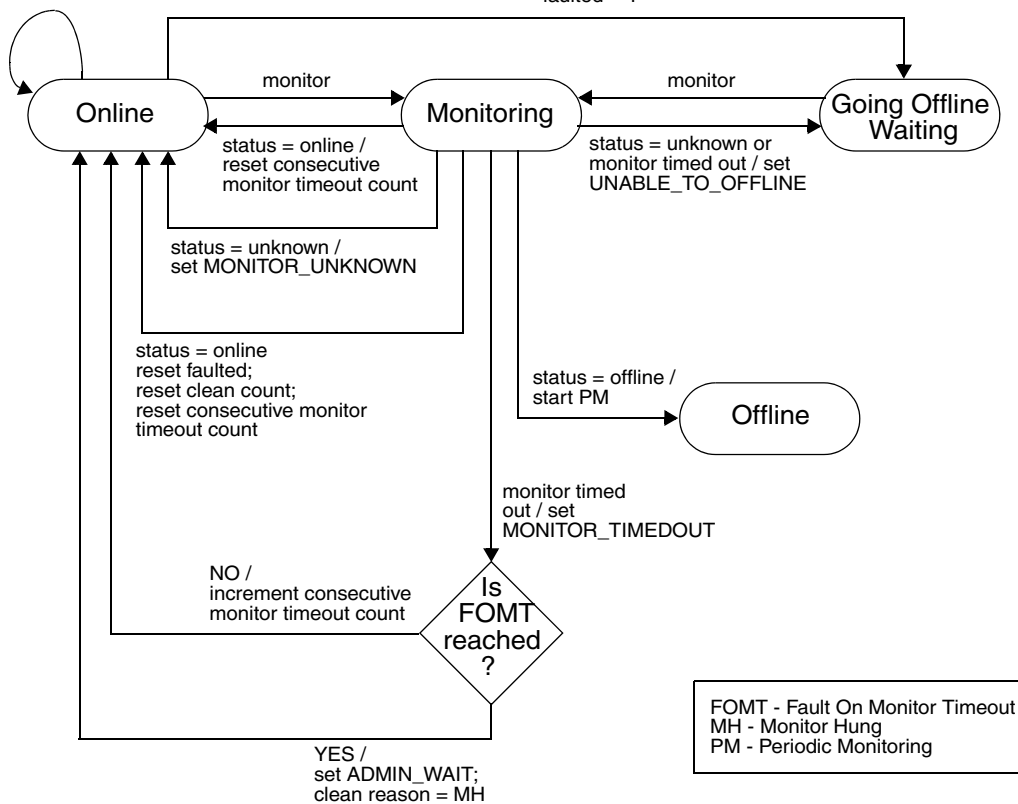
faulted = 1

Online

monitor

Monitoring

monitor

Going Offline Waiting

status = online / reset consecutive monitor timeout count

status = unknown or monitor timed out / set UNABLE_TO_OFFLINE

status = unknown / set MONITOR_UNKNOWN

status = online reset faulted; reset clean count; reset consecutive monitor timeout count

status = offline / start PM

Offline

monitor timed out / set MONITOR_TIMEDOUT

NO / increment consecutive monitor timeout count

Is FOMT reached ?

FOMT - Fault On Monitor Timeout
MH - Monitor Hung
PM - Periodic Monitoring

YES / set ADMIN_WAIT; clean reason = MH